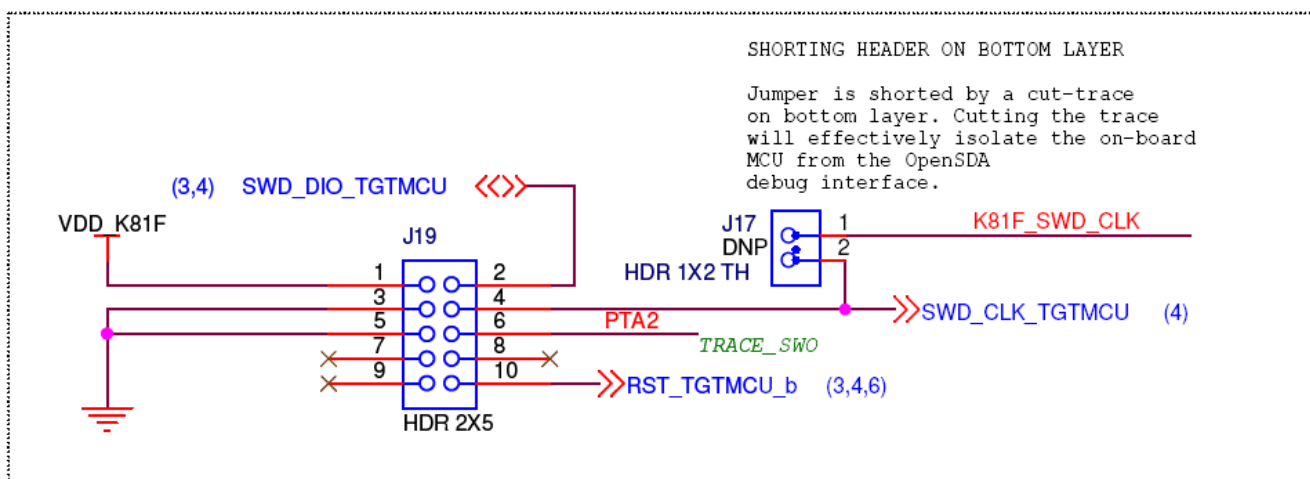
SHORTING HEADER ON BOTTOM LAYER

Jumper is shorted by a cut-trace on bottom layer. Cutting the trace will effectively isolate the on-board MCU from the OpenSDA debug interface.

(3,4) SWD_DIO_TGTMCU

VDD_K81F

J19

1
2
3
4
5
6
7
8
9
10

HDR 2X5

J17
DNP
HDR 1X2 TH

1
2

K81F_SWD_CLK

SWD_CLK_TGTMCU (4)

PTA2

TRACE_SWO

RST_TGTMCU_b (3,4,6)